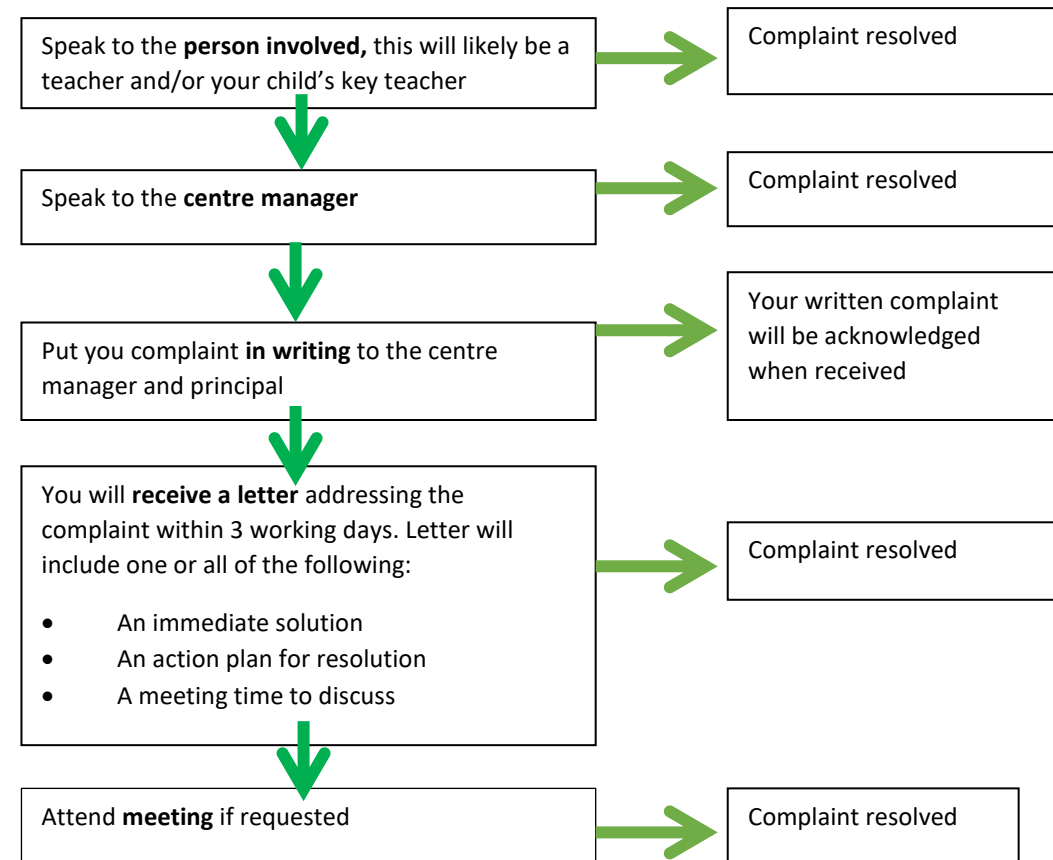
Speak to the **person involved,** this will likely be a teacher and/or your child's key teacher

Complaint resolved

Speak to the **centre manager**

Complaint resolved

Put you complaint **in writing** to the centre manager and principal

Your written complaint will be acknowledged when received

You will **receive a letter** addressing the complaint within 3 working days. Letter will include one or all of the following:

- An immediate solution
- An action plan for resolution
- A meeting time to discuss

Complaint resolved

Attend **meeting** if requested

Complaint resolved